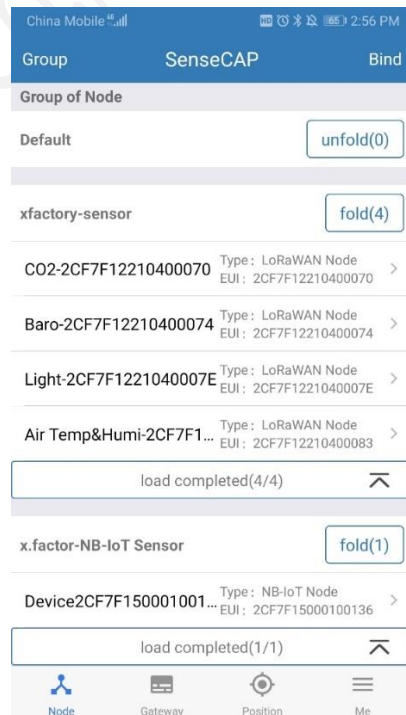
China Mobile 4G 65 2:56 PM

Group SenseCAP Bind

Group of Node

Default unfold(0)

xfactory-sensor fold(4)

CO2-2CF7F12210400070 Type : LoRaWAN Node EUI : 2CF7F12210400070

Baro-2CF7F12210400074 Type : LoRaWAN Node EUI : 2CF7F12210400074

Light-2CF7F1221040007E Type : LoRaWAN Node EUI : 2CF7F1221040007E

Air Temp&Humi-2CF7F1... Type : LoRaWAN Node EUI : 2CF7F12210400083

load completed(4/4)

x.factor-NB-IoT Sensor fold(1)

Device2CF7F150001001... Type : NB-IoT Node EUI : 2CF7F15000100136

load completed(1/1)

Node Gateway Position Me